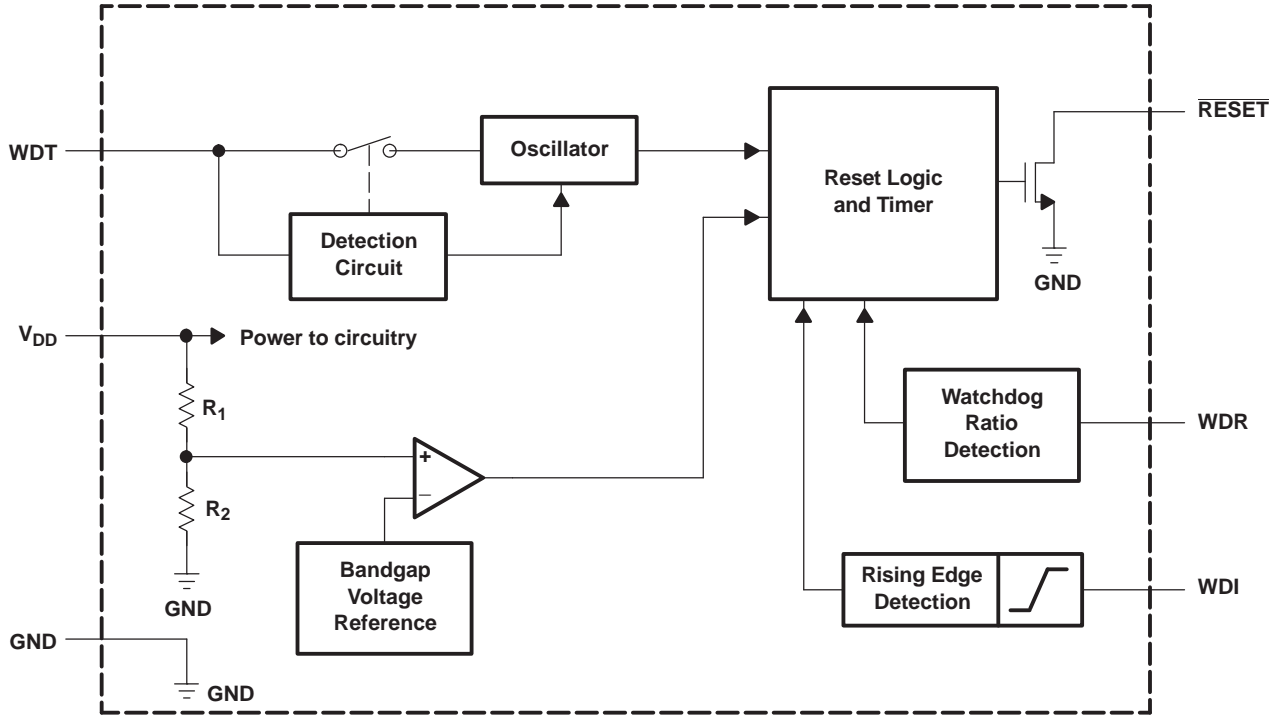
WDT

Oscillator

Detection Circuit

Reset Logic and Timer

$\overline{\text{RESET}}$

GND

$V_{DD}$

Power to circuitry

$R_1$

$R_2$

GND

+

–

Bandgap Voltage Reference

Watchdog Ratio Detection

WDR

Rising Edge Detection

WDI

GND

GND